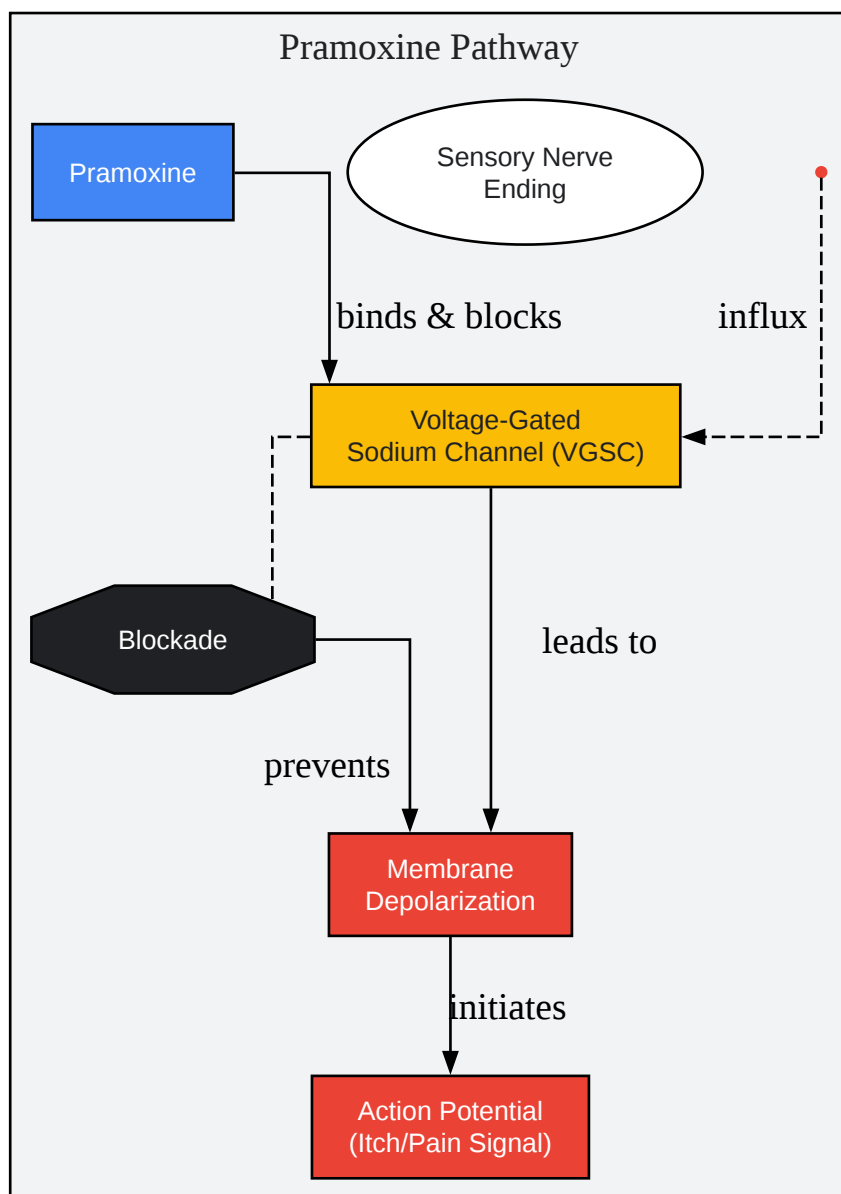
Pramoxine Pathway

Pramoxine

Sensory Nerve Ending

binds & blocks

influx

Voltage-Gated Sodium Channel (VGSC)

Blockade

leads to

prevents

Membrane Depolarization

initiates

Action Potential (Itch/Pain Signal)